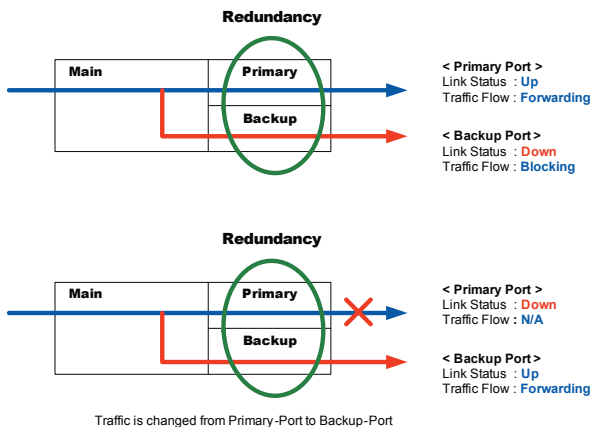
Redundancy

Main

Primary

Backup

< Primary Port >
Link Status : Up
Traffic Flow : Forwarding

< Backup Port >
Link Status : Down
Traffic Flow : Blocking

Redundancy

Main

Primary

Backup

< Primary Port >
Link Status : Down
Traffic Flow : N/A

< Backup Port >
Link Status : Up
Traffic Flow : Forwarding

Traffic is changed from Primary-Port to Backup-Port